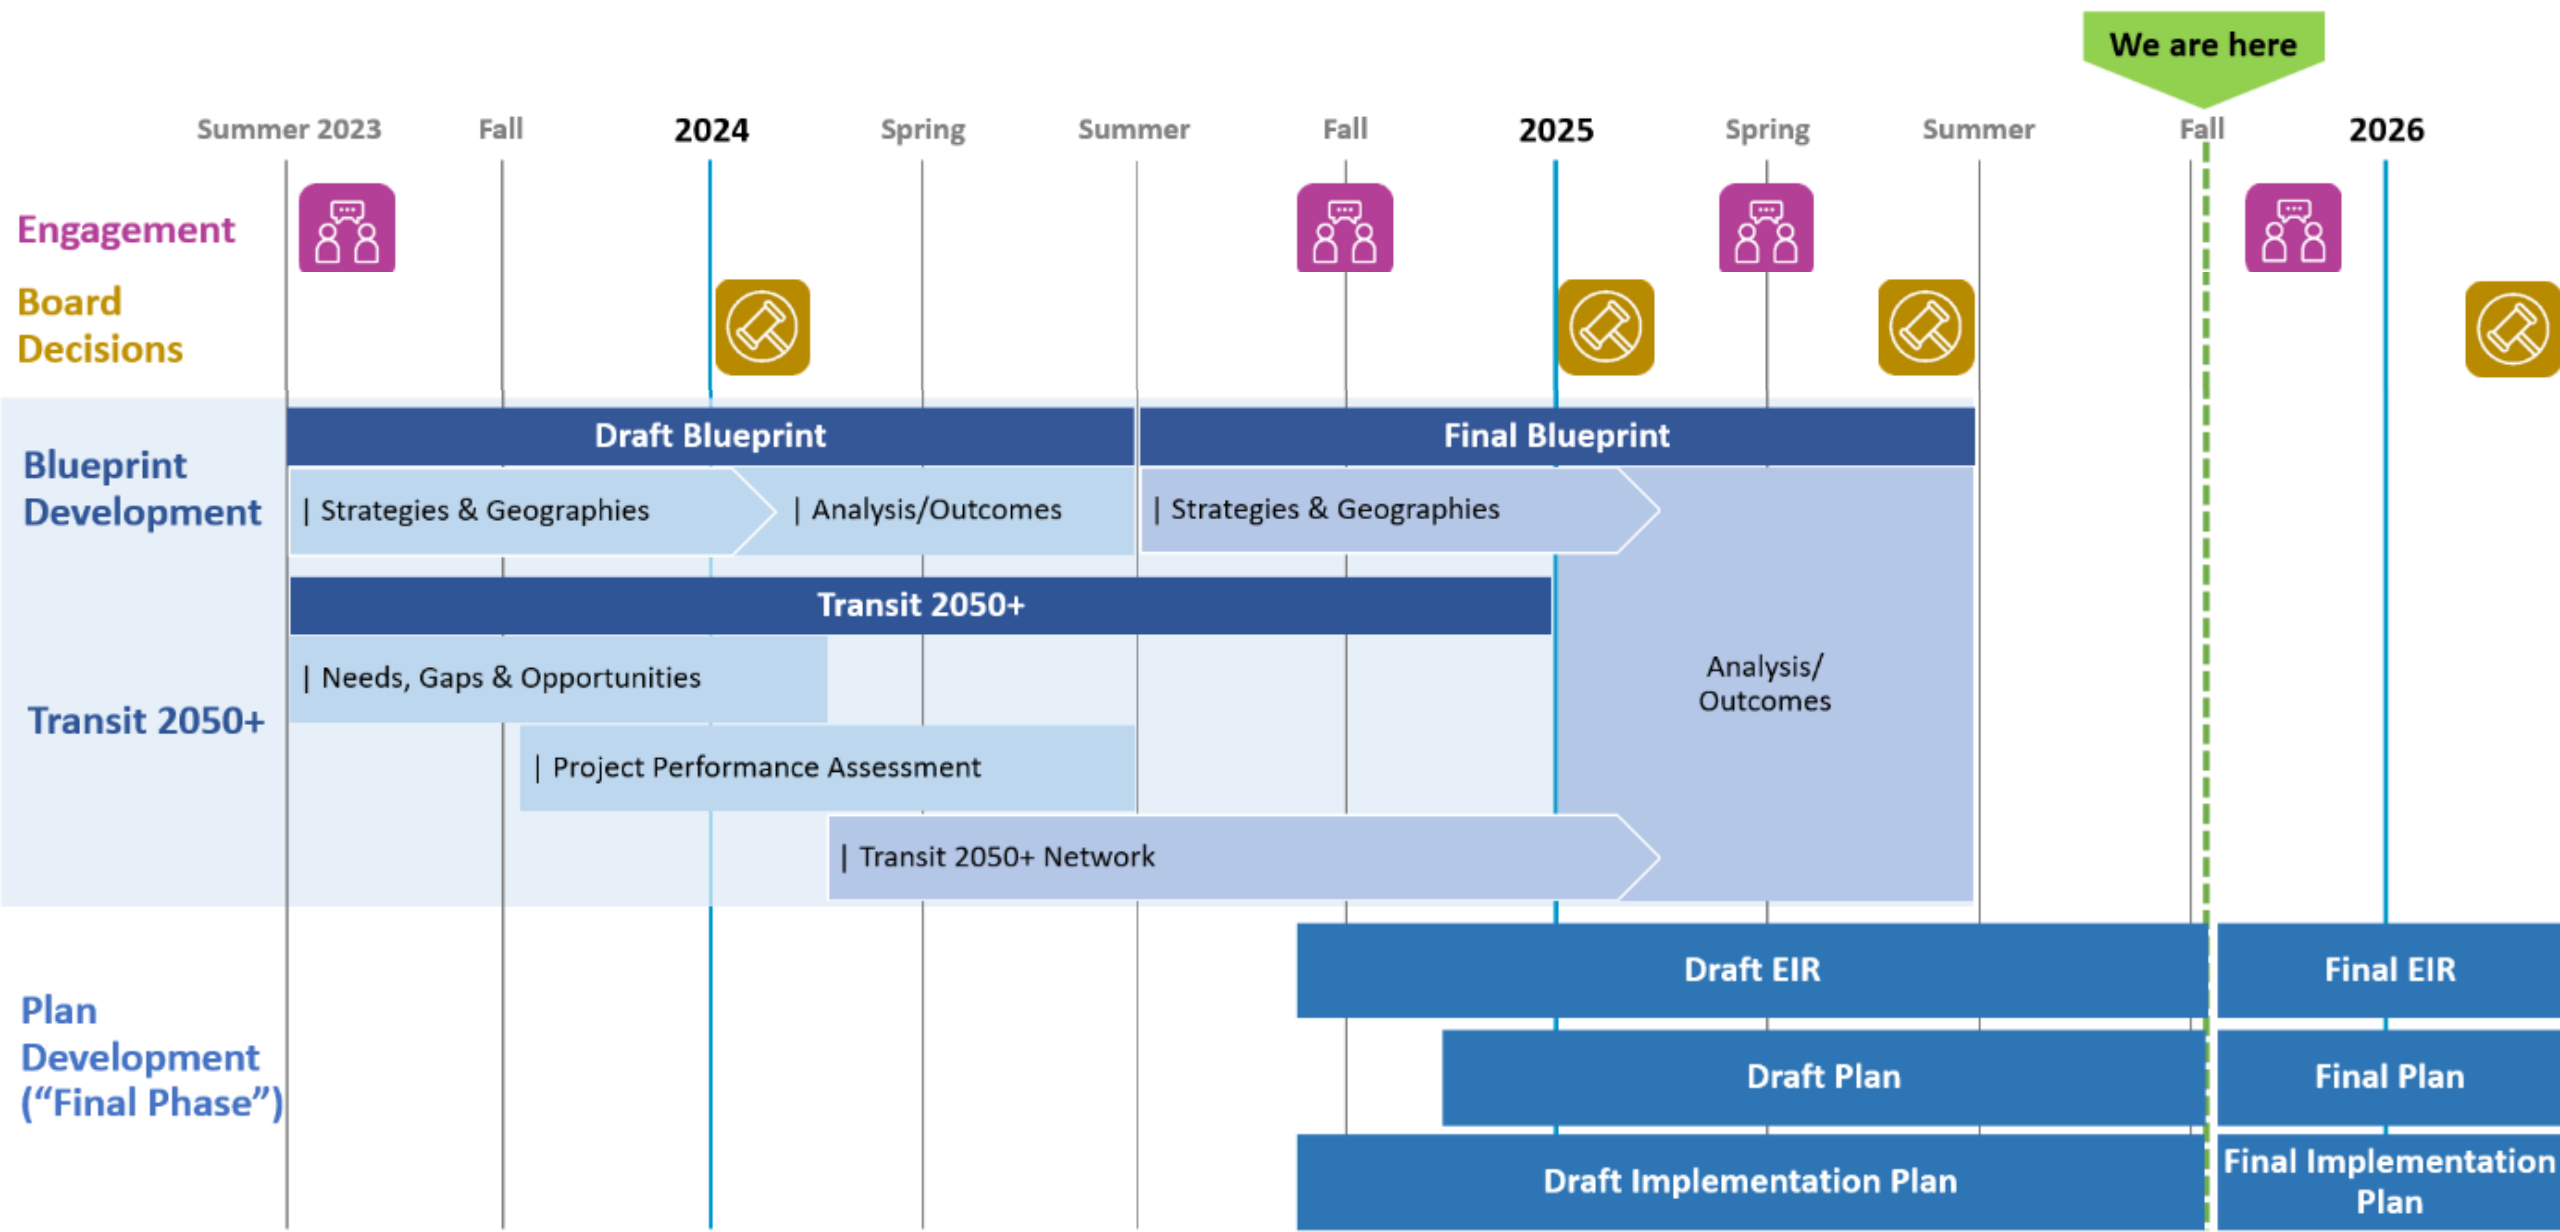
We are here

Summer 2023 | Fall | 2024 | Spring | Summer | Fall | 2025 | Spring | Summer | Fall | 2026

Engagement

Board Decisions

Blueprint Development

Draft Blueprint

| Strategies & Geographies

| Analysis/Outcomes

Final Blueprint

| Strategies & Geographies

Transit 2050+

Transit 2050+

| Needs, Gaps & Opportunities

| Project Performance Assessment

| Transit 2050+ Network

Analysis/ Outcomes

Plan Development (“Final Phase”)

Draft EIR

Final EIR

Draft Plan

Final Plan

Draft Implementation Plan

Final Implementation Plan